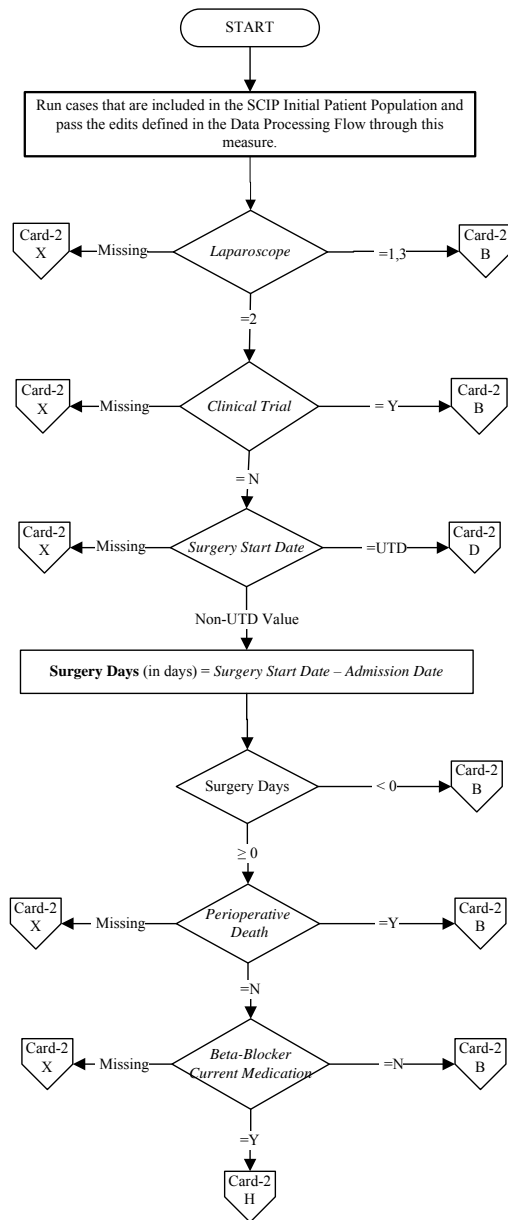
START

Run cases that are included in the SCIP Initial Patient Population and pass the edits defined in the Data Processing Flow through this measure.

Card-2 X

Missing

*Laparoscope*

=1,3

Card-2 B

=2

Card-2 X

Missing

*Clinical Trial*

= Y

Card-2 B

= N

Card-2 X

Missing

*Surgery Start Date*

=UTD

Card-2 D

Non-UTD Value

**Surgery Days** (in days) = *Surgery Start Date – Admission Date*

Surgery Days

< 0

Card-2 B

$\geq 0$

Card-2 X

Missing

*Perioperative Death*

=Y

Card-2 B

=N

Card-2 X

Missing

*Beta-Blocker Current Medication*

=N

Card-2 B

=Y

Card-2 H